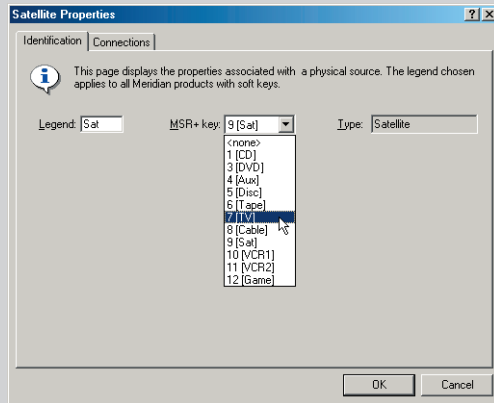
Satellite Properties

?
X

Identification
Connections

This page displays the properties associated with a physical source. The legend chosen applies to all Meridian products with soft keys.

Legend: Sat

MSR+ key: 9 [Sat]

Type: Satellite

<none>
1 [CD]
3 [DVD]
4 [Aux]
5 [Disc]
6 [Tape]
7 [TV]
8 [Cable]
9 [Sat]
10 [VCR1]
11 [VCR2]
12 [Game]

OK
Cancel